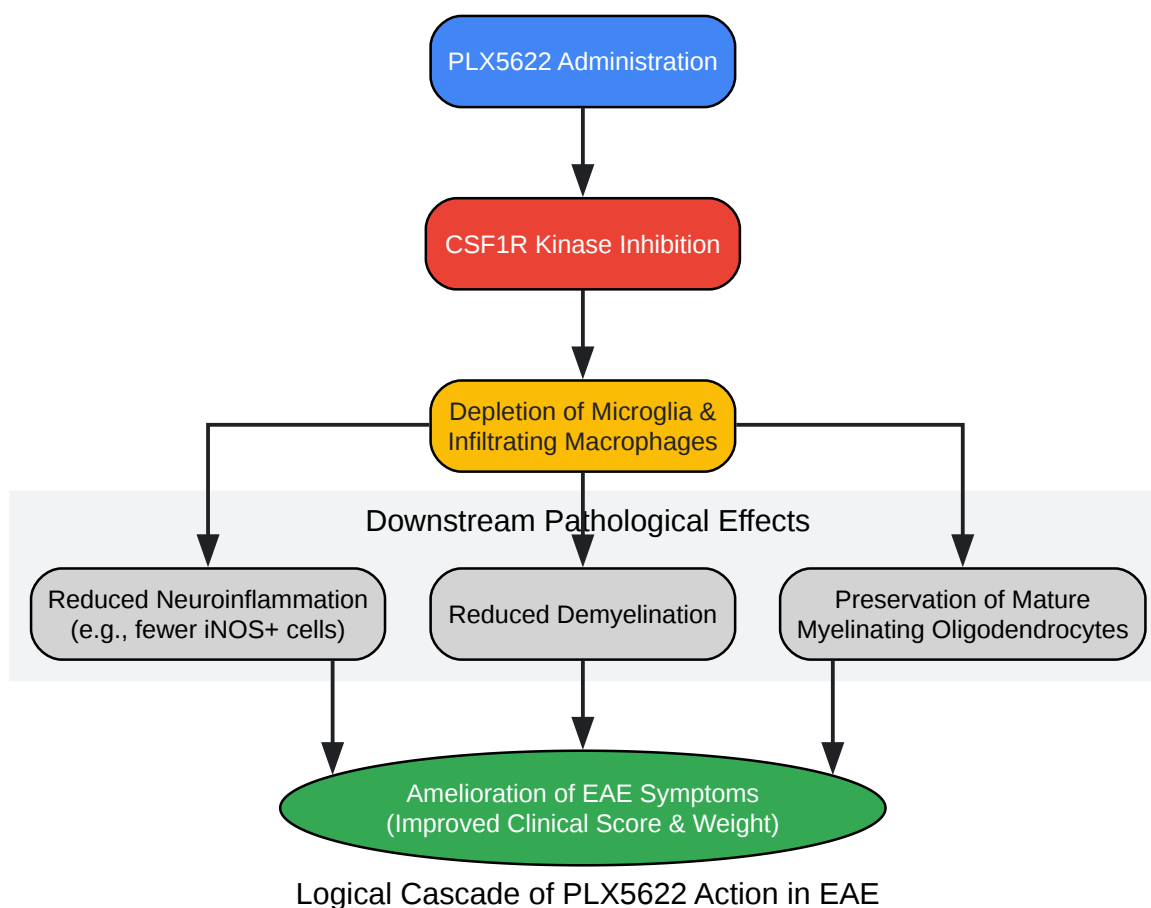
PLX5622 Administration

CSF1R Kinase Inhibition

Depletion of Microglia & Infiltrating Macrophages

Downstream Pathological Effects

Reduced Neuroinflammation (e.g., fewer iNOS+ cells)

Reduced Demyelination

Preservation of Mature Myelinating Oligodendrocytes

Amelioration of EAE Symptoms (Improved Clinical Score & Weight)

Logical Cascade of PLX5622 Action in EAE